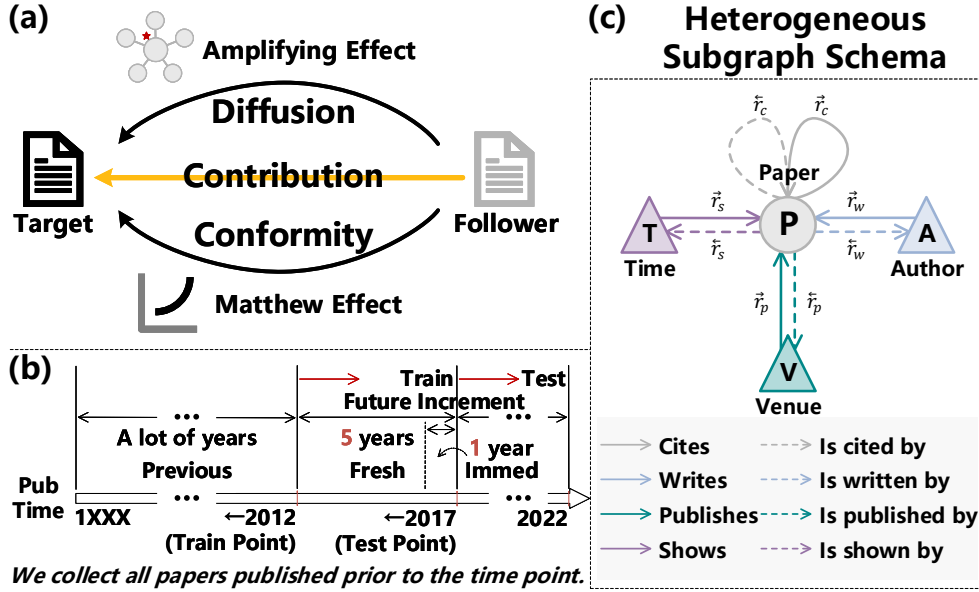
(a)

Amplifying Effect

Diffusion

Contribution

Conformity

Target

Follower

Matthew Effect

(b)

Train

Test

Future Increment

...

...

A lot of years

Previous

5 years

Fresh

1 year

Immed

Pub Time

...

...

1XXX

←2012

(Train Point)

←2017

(Test Point)

2022

We collect all papers published prior to the time point.

(c)

Heterogeneous Subgraph Schema

$\vec{r}_c$

$\vec{r}_c$

Paper

$\vec{r}_s$

$\vec{r}_w$

T

P

A

$\overleftarrow{r}_s$

$\overleftarrow{r}_w$

Time

Author

$\vec{r}_p$

$\overleftarrow{r}_p$

V

Venue

Cites

Is cited by

Writes

Is written by

Publishes

Is published by

Shows

Is shown by